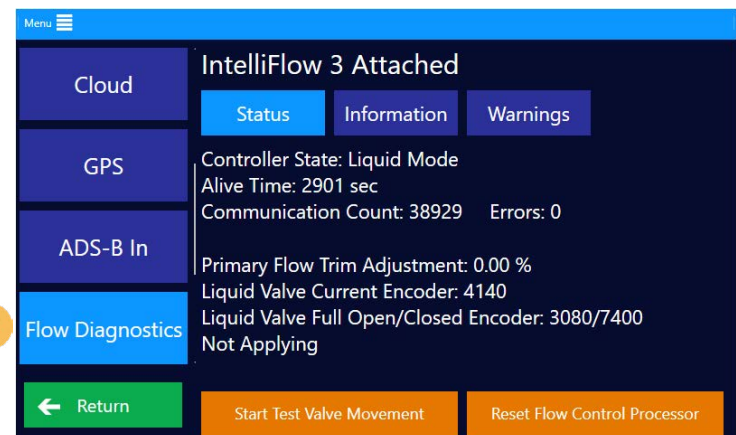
Menu

Cloud

GPS

ADS-B In

Flow Diagnostics

Return

IntelliFlow 3 Attached

Status

Information

Warnings

Controller State: Liquid Mode
Alive Time: 2901 sec
Communication Count: 38929 Errors: 0

Primary Flow Trim Adjustment: 0.00 %
Liquid Valve Current Encoder: 4140
Liquid Valve Full Open/Closed Encoder: 3080/7400
Not Applying

Start Test Valve Movement

Reset Flow Control Processor